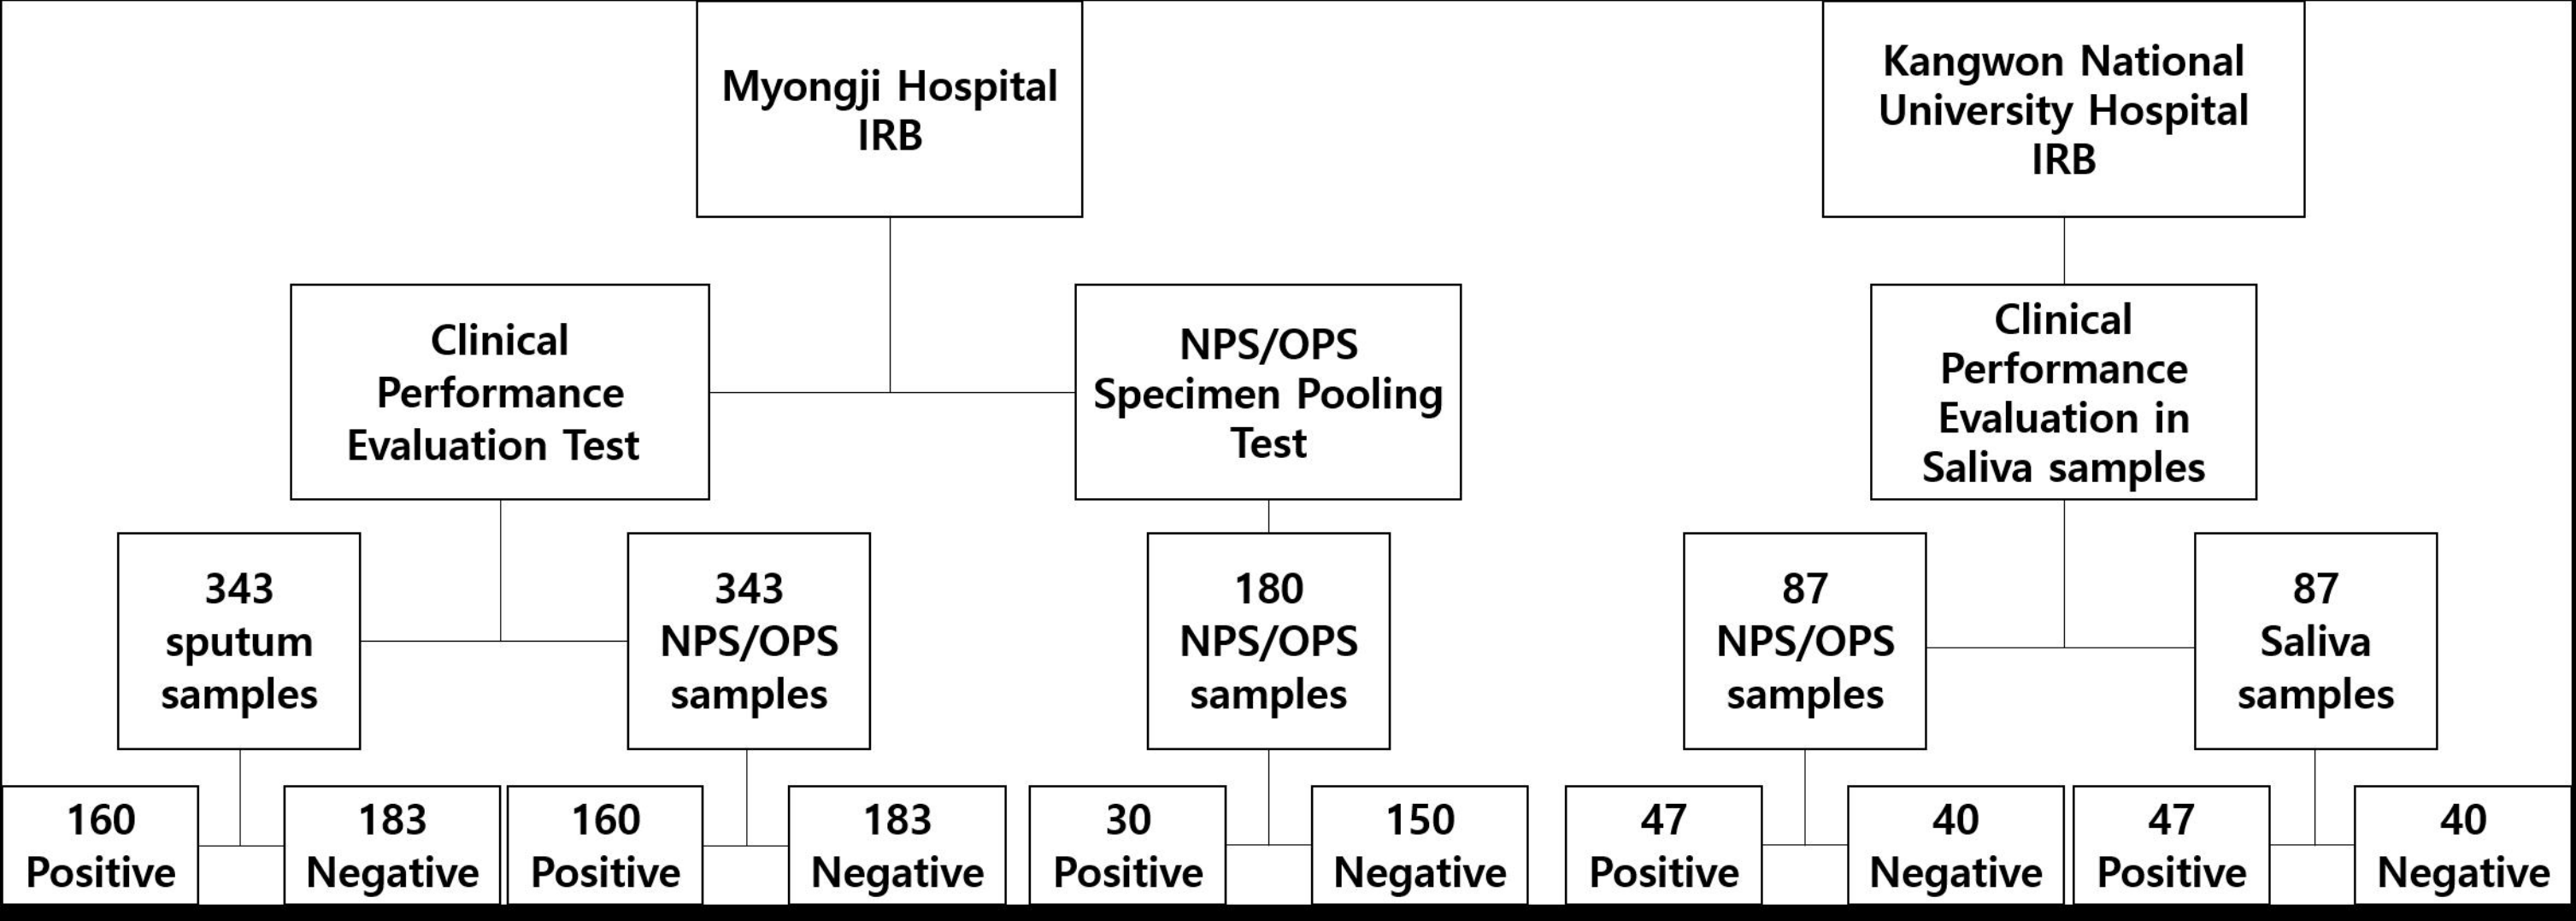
Myongji Hospital IRB

Kangwon National University Hospital IRB

Clinical Performance Evaluation Test

NPS/OPS Specimen Pooling Test

Clinical Performance Evaluation in Saliva samples

343 sputum samples

343 NPS/OPS samples

180 NPS/OPS samples

87 NPS/OPS samples

87 Saliva samples

160 Positive

183 Negative

160 Positive

183 Negative

30 Positive

150 Negative

47 Positive

40 Negative

47 Positive

40 Negative